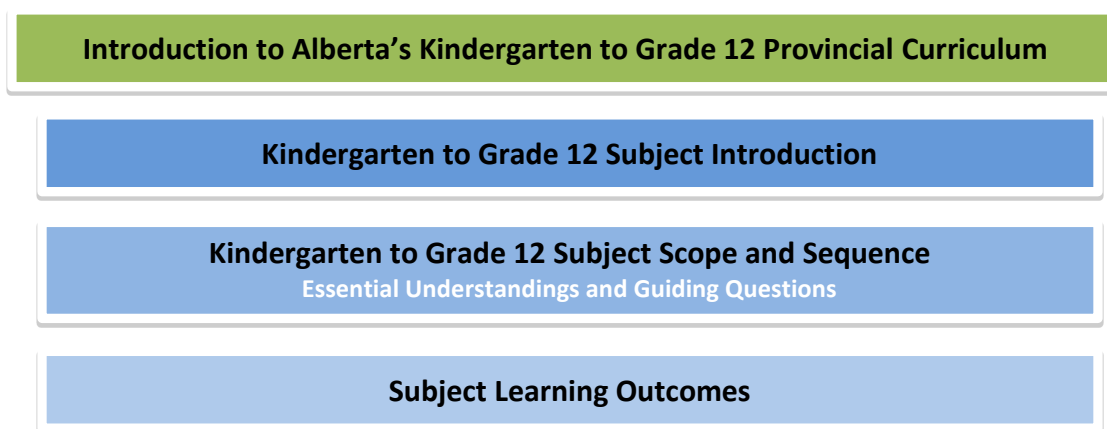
Introduction to Alberta’s Kindergarten to Grade 12 Provincial Curriculum

Kindergarten to Grade 12 Subject Introduction

Kindergarten to Grade 12 Subject Scope and Sequence
Essential Understandings and Guiding Questions

Subject Learning Outcomes